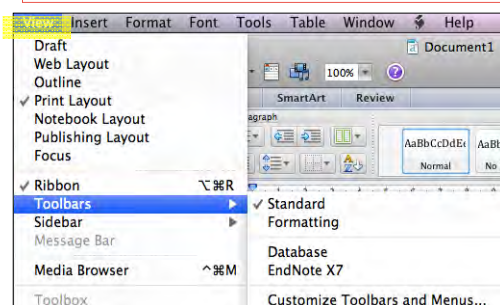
View Insert Format Font Tools Table Window Help

Draft
Web Layout
Outline
✓ Print Layout
Notebook Layout
Publishing Layout
Focus

✓ Ribbon ⌥⌘R
Toolbars
Sidebar
Message Bar

Media Browser ^⌘M

Toolbox

Document1

100%

SmartArt Review

agraph

AaBbCcDdEe
Normal

AaBb
No

✓ Standard
Formatting

Database
EndNote X7

Customize Toolbars and Menus...